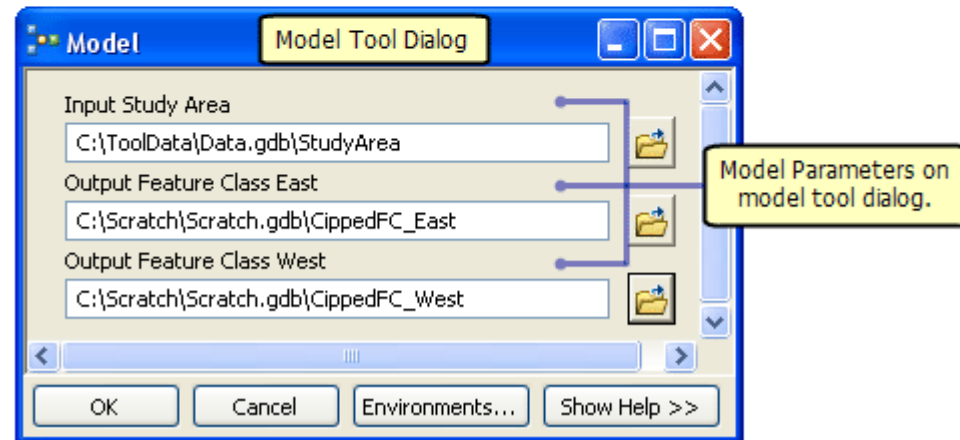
Model

Model Tool Dialog

Input Study Area

C:\ToolData\Data.gdb\StudyArea

Output Feature Class East

C:\Scratch\Scratch.gdb\CippedFC_East

Output Feature Class West

C:\Scratch\Scratch.gdb\CippedFC_West

Model Parameters on model tool dialog.

OK

Cancel

Environments...

Show Help >>